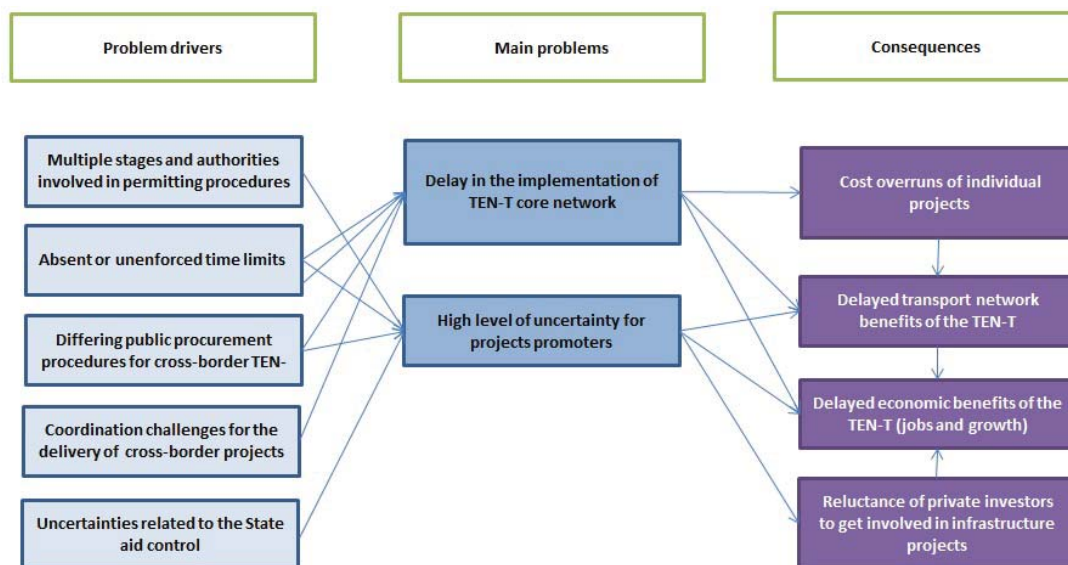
Problem drivers

Main problems

Consequences

Multiple stages and authorities involved in permitting procedures

Absent or unenforced time limits

Differing public procurement procedures for cross-border TEN-

Coordination challenges for the delivery of cross-border projects

Uncertainties related to the State aid control

Delay in the implementation of TEN-T core network

High level of uncertainty for projects promoters

Cost overruns of individual projects

Delayed transport network benefits of the TEN-T

Delayed economic benefits of the TEN-T (jobs and growth)

Reluctance of private investors to get involved in infrastructure projects